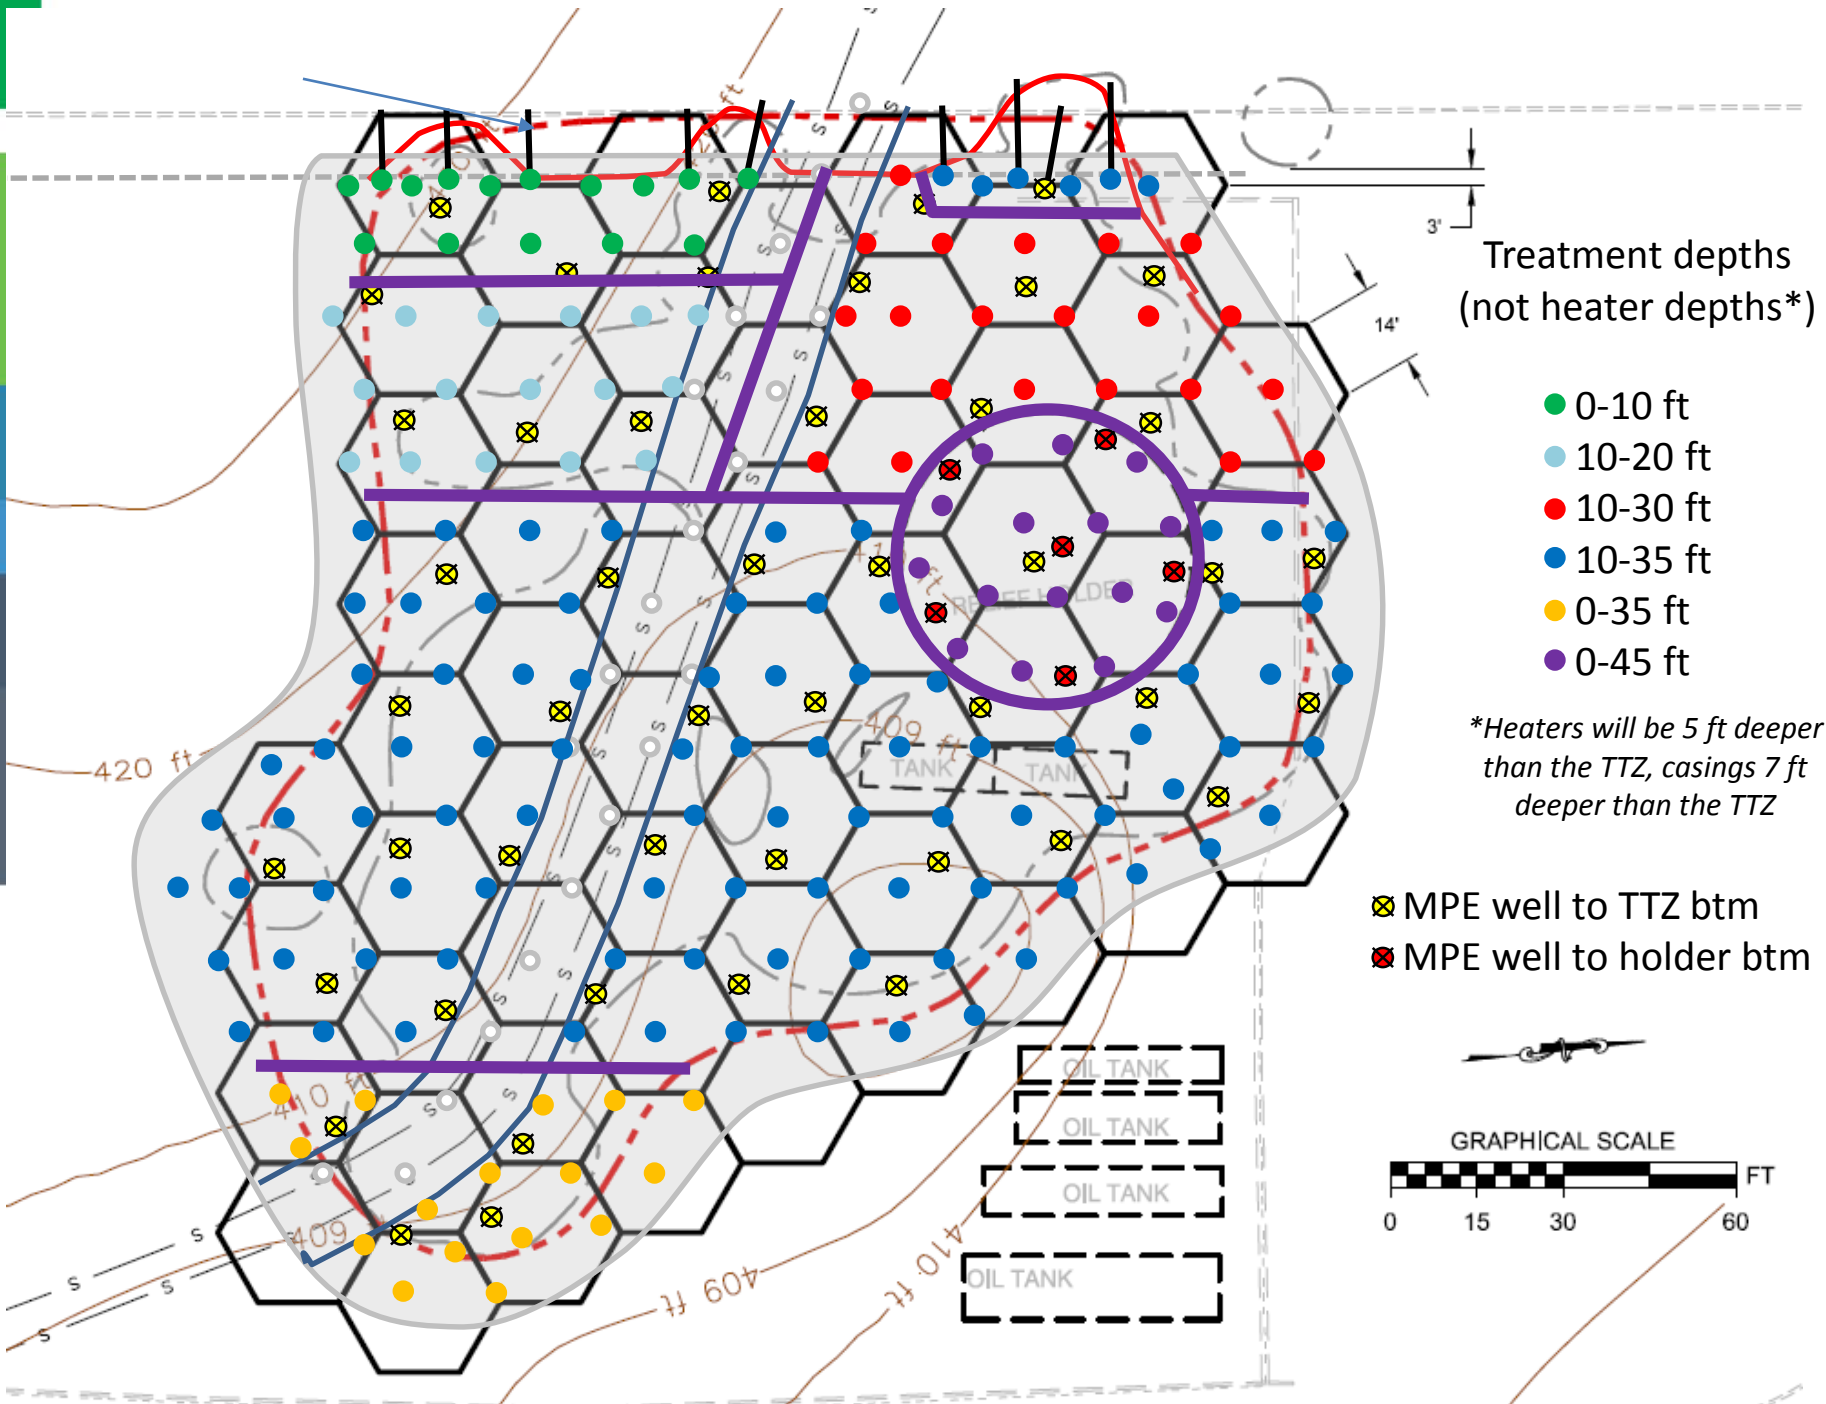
Treatment depths (not heater depths*)

0-10 ft
10-20 ft
10-30 ft
10-35 ft
0-35 ft
0-45 ft

*Heaters will be 5 ft deeper than the TTZ, casings 7 ft deeper than the TTZ

MPE well to TTZ btm
MPE well to holder btm

3'
14'

GRAPHICAL SCALE
FT
0 15 30 60

420 ft
410 ft
409
409 ft
410 ft
409 ft
TANK
TANK
OIL TANK
OIL TANK
OIL TANK
OIL TANK
S
S
S